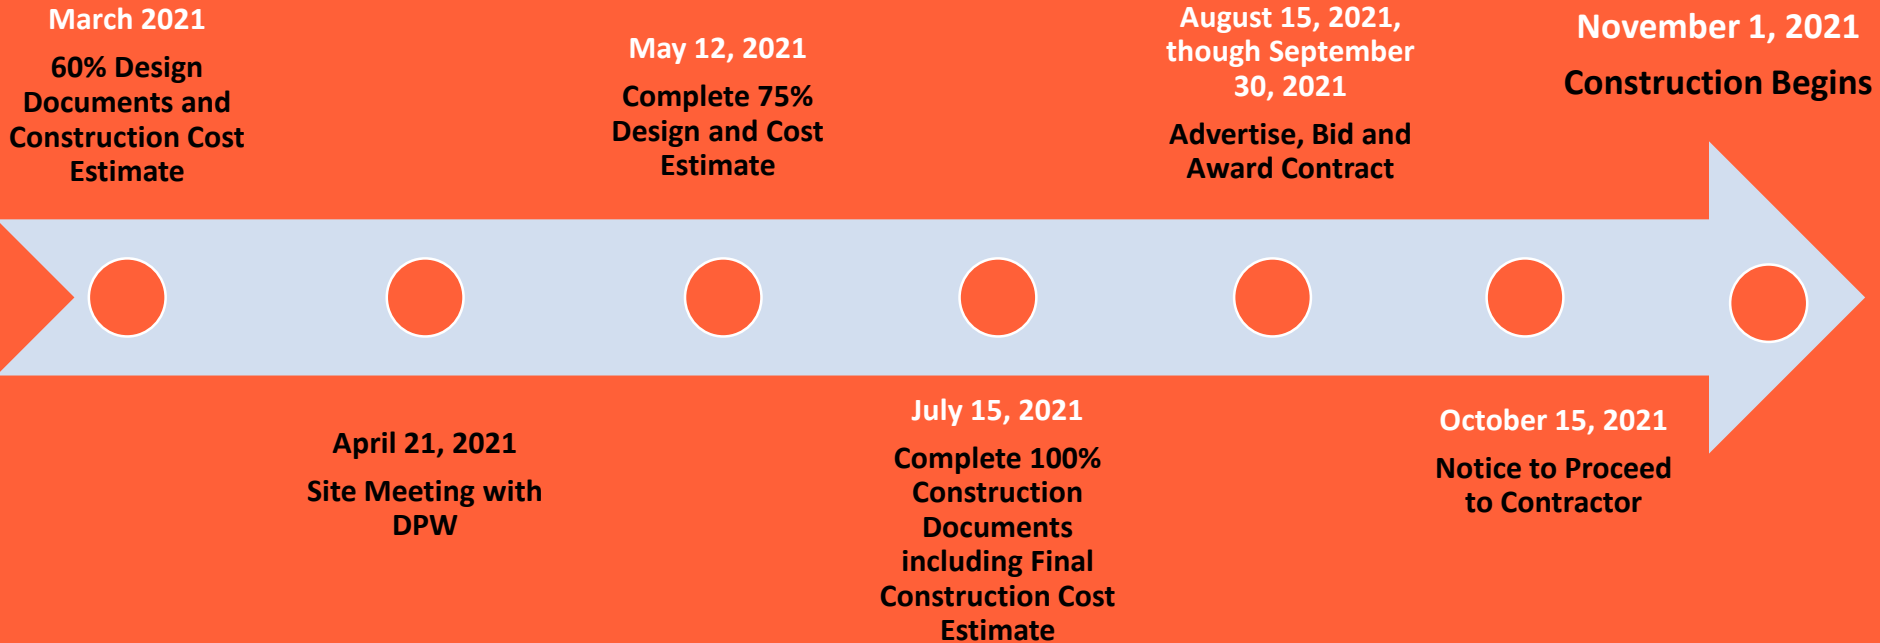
March 2021

60% Design Documents and Construction Cost Estimate

May 12, 2021

Complete 75% Design and Cost Estimate

August 15, 2021, though September 30, 2021

Advertise, Bid and Award Contract

November 1, 2021

Construction Begins

April 21, 2021

Site Meeting with DPW

July 15, 2021

Complete 100% Construction Documents including Final Construction Cost Estimate

October 15, 2021

Notice to Proceed to Contractor